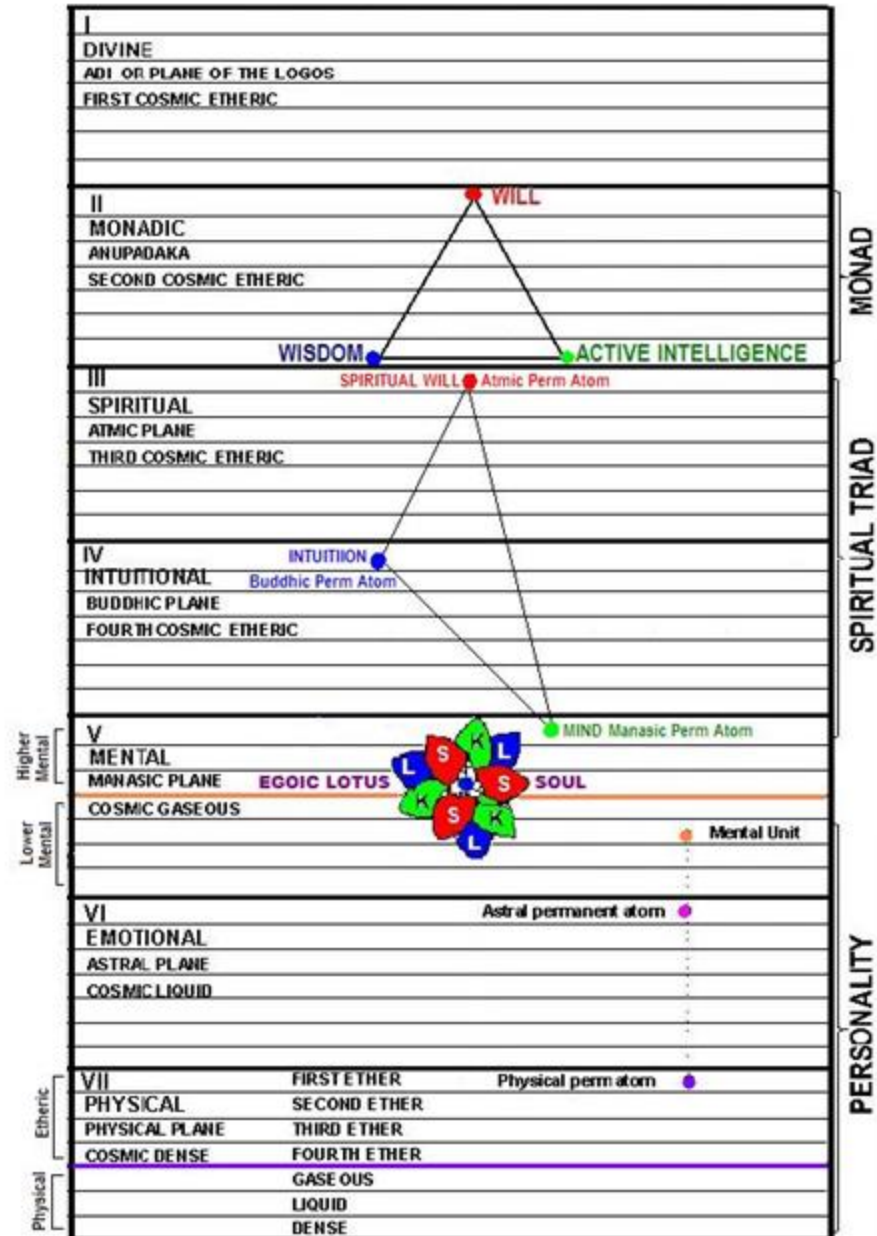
I
DIVINE
ADI OR PLANE OF THE LOGOS
FIRST COSMIC ETHERIC

II
MONADIC
ANUPADAKA
SECOND COSMIC ETHERIC

WILL
WISDOM
ACTIVE INTELLIGENCE
MONAD

III
SPIRITUAL
ATMIC PLANE
THIRD COSMIC ETHERIC

SPIRITUAL WILL Atmic Perm Atom

IV
INTUITIONAL
BUDDHIC PLANE
FOURTH COSMIC ETHERIC

INTUITIION
Buddhic Perm Atom
SPIRITUAL TRIAD

Higher Mental
V
MENTAL
MANASIC PLANE
COSMIC GASEOUS
Lower Mental

MIND Manasic Perm Atom
EGOIC LOTUS
SOUL
L K S L K S L K S
Mental Unit

VI
EMOTIONAL
ASTRAL PLANE
COSMIC LIQUID

Astral permanent atom

Etheric
VII
PHYSICAL
PHYSICAL PLANE
COSMIC DENSE
FIRST ETHER
SECOND ETHER
THIRD ETHER
FOURTH ETHER
Physical perm atom
Physical
GASEOUS
LIQUID
DENSE
PERSONALITY